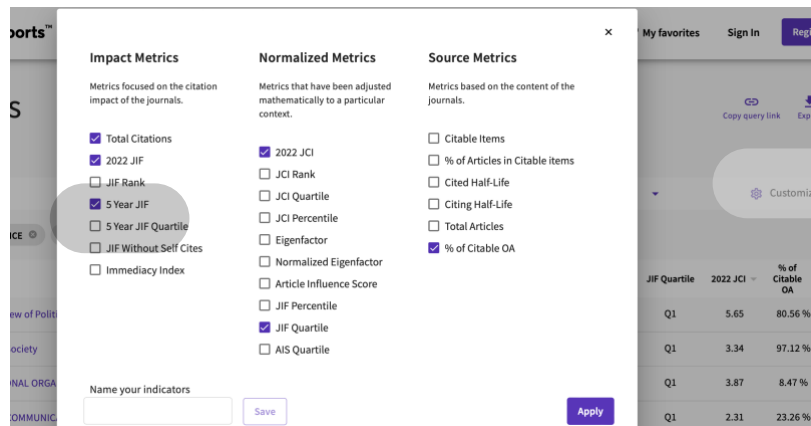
ports™

My favorites Sign In Regi

S

Copy query link Exp

Customiz

ICE

JIF Quartile 2022 JCI % of Citable OA

ew of Politi Q1 5.65 80.56 %

ociety Q1 3.34 97.12 %

NAL ORGA Q1 3.87 8.47 %

COMMUNICA Q1 2.31 23.26 %

×

Impact Metrics

Metrics focused on the citation impact of the journals.

Total Citations
2022 JIF
JIF Rank
5 Year JIF
5 Year JIF Quartile
JIF Without Self Cites
Immediacy Index

Normalized Metrics

Metrics that have been adjusted mathematically to a particular context.

2022 JCI
JCI Rank
JCI Quartile
JCI Percentile
Eigenfactor
Normalized Eigenfactor
Article Influence Score
JIF Percentile
JIF Quartile
AIS Quartile

Source Metrics

Metrics based on the content of the journals.

Citable Items
% of Articles in Citable items
Cited Half-Life
Citing Half-Life
Total Articles
% of Citable OA

Name your indicators

Save

Apply